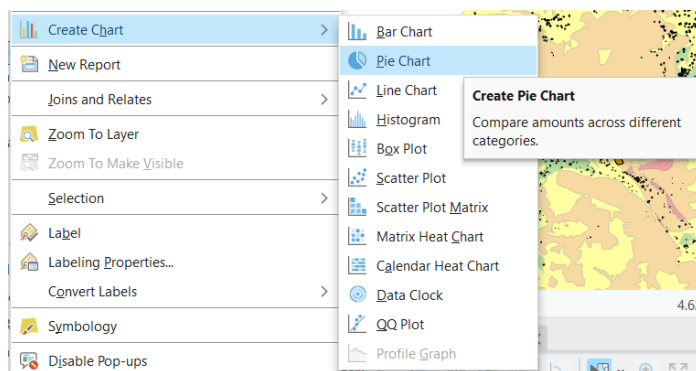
Create Chart
New Report
Joins and Relates
Zoom To Layer
Zoom To Make Visible
Selection
Label
Labeling Properties...
Convert Labels
Symbology
Disable Pop-ups

Bar Chart
Pie Chart
Line Chart
Histogram
Box Plot
Scatter Plot
Scatter Plot Matrix
Matrix Heat Chart
Calendar Heat Chart
Data Clock
QQ Plot
Profile Graph

Create Pie Chart
Compare amounts across different categories.

4.6